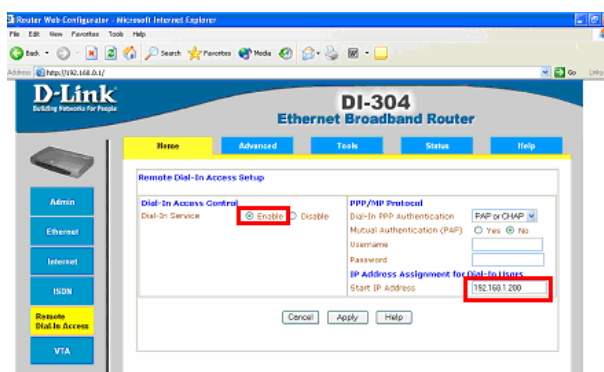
Router Web-Configurator - Microsoft Internet Explorer

File Edit View Favorites Tools Help

Back Search Favorites Media

Address http://192.168.0.1/ Go Links

D-Link
Building Networks for People

DI-304
Ethernet Broadband Router

Home | Advanced | Tools | Status | Help

Admin
Ethernet
Internet
ISDN
Remote Dial-In Access
VTA

Remote Dial-In Access Setup

Dial-In Access Control
Dial-In Service ⦿ Enable ○ Disable

PPP/MP Protocol
Dial-In PPP Authentication PAP or CHAP
Mutual Authentication (PAP) ○ Yes ⦿ No
Username
Password

IP Address Assignment for Dial-In Users
Start IP Address 192.168.1.200

Cancel Apply Help